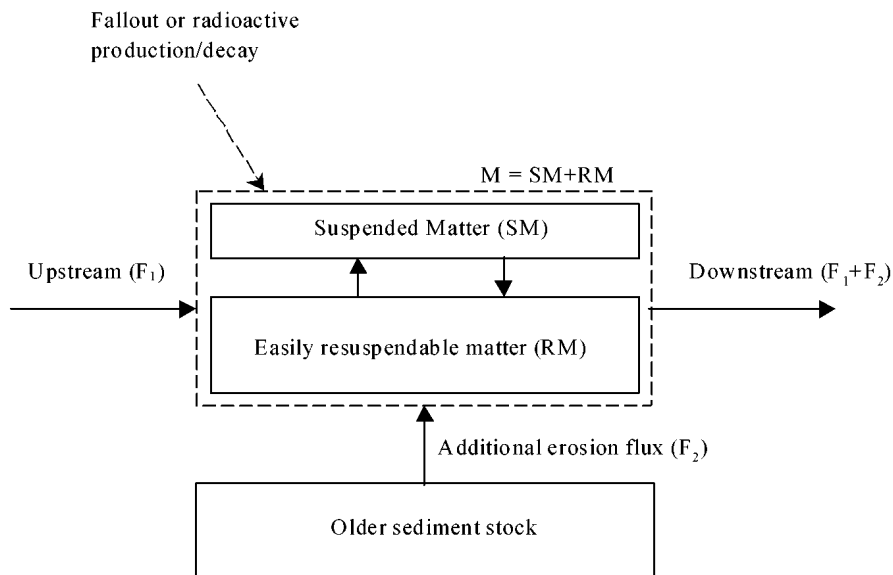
Fallout or radioactive production/decay

M = SM+RM

Suspended Matter (SM)

Upstream ($F_1$)

Downstream ($F_1$+$F_2$)

Easily resuspendable matter (RM)

Additional erosion flux ($F_2$)

Older sediment stock